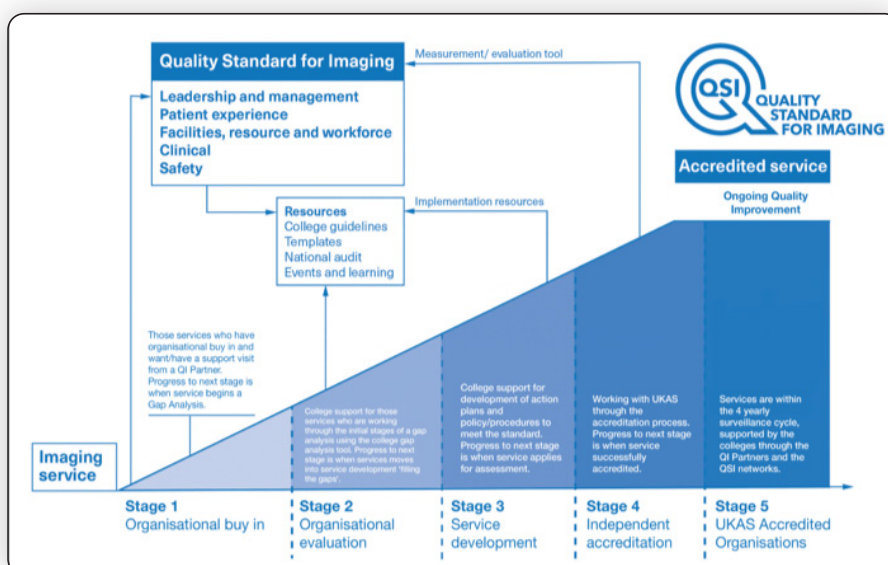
Quality Standard for Imaging

Leadership and management
Patient experience
Facilities, resource and workforce
Clinical
Safety

Measurement/ evaluation tool

QSI QUALITY STANDARD FOR IMAGING

Accredited service

Ongoing Quality Improvement

Resources
College guidelines
Templates
National audit
Events and learning

Implementation resources

Those services who have organisational buy in and want/have a support visit from a QI Partner. Progress to next stage is when service begins a Gap Analysis.

College support for those services who are working through the initial stages of a gap analysis using the college gap analysis tool. Progress to next stage is when services moves into service development 'filling the gaps'.

College support for development of action plans and policy/procedures to meet the standard. Progress to next stage is when service applies for assessment.

Working with UKAS through the accreditation process. Progress to next stage is when service successfully accredited.

Services are within the 4 yearly surveillance cycle, supported by the colleges through the QI Partners and the QSI networks.

Imaging service

Stage 1
Organisational buy in

Stage 2
Organisational evaluation

Stage 3
Service development

Stage 4
Independent accreditation

Stage 5
UKAS Accredited Organisations